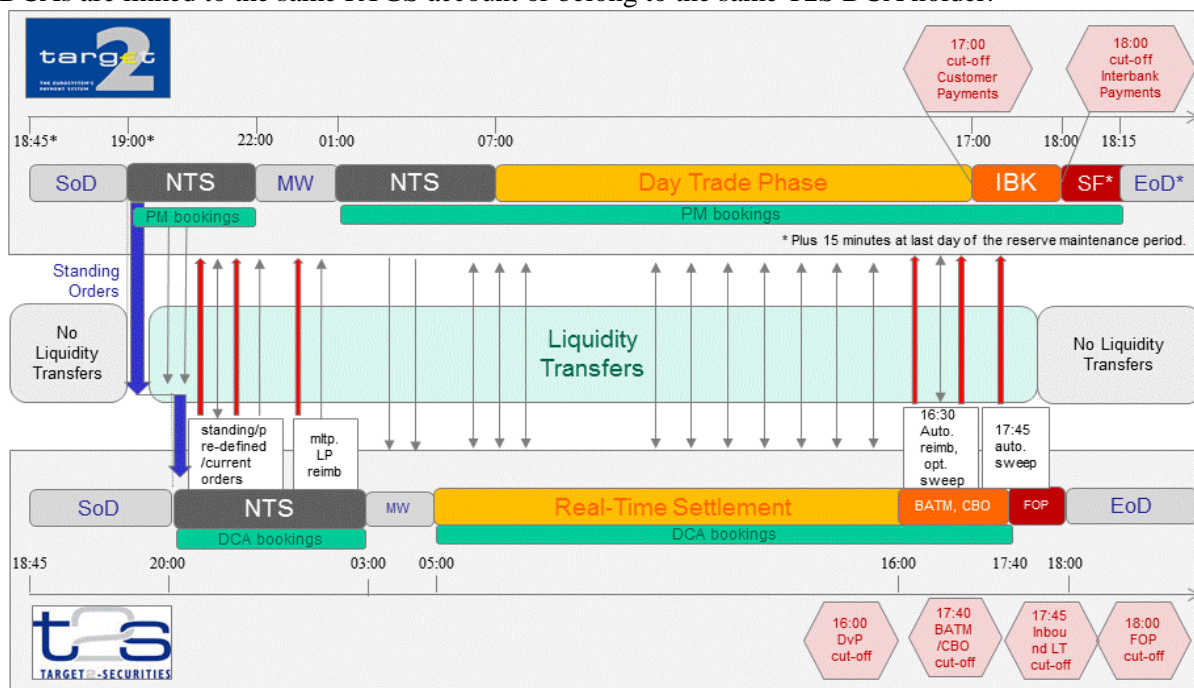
DCAs are linked to the same RTGS account or belong to the same T2S DCA holder.

target2 THE EUROSYSTEM'S PAYMENT SYSTEM

17:00 cut-off Customer Payments

18:00 cut-off Interbank Payments

18:45* 19:00* 22:00 01:00 07:00 17:00 18:00 18:15

SoD NTS MW NTS Day Trade Phase IBK SF* EoD*

PM bookings PM bookings

* Plus 15 minutes at last day of the reserve maintenance period.

Standing Orders

No Liquidity Transfers

Liquidity Transfers

No Liquidity Transfers

standing/pre-defined/current orders

mltp. LP reimb

16:30 Auto. reimb, opt. sweep

17:45 auto. sweep

SoD NTS MW Real-Time Settlement BATM, CBO FOP EoD

DCA bookings DCA bookings

18:45 20:00 03:00 05:00 16:00 17:40 18:00

t2s TARGET2-SECURITIES

16:00 DvP cut-off

17:40 BATM /CBO cut-off

17:45 Inbound LT cut-off

18:00 FOP cut-off